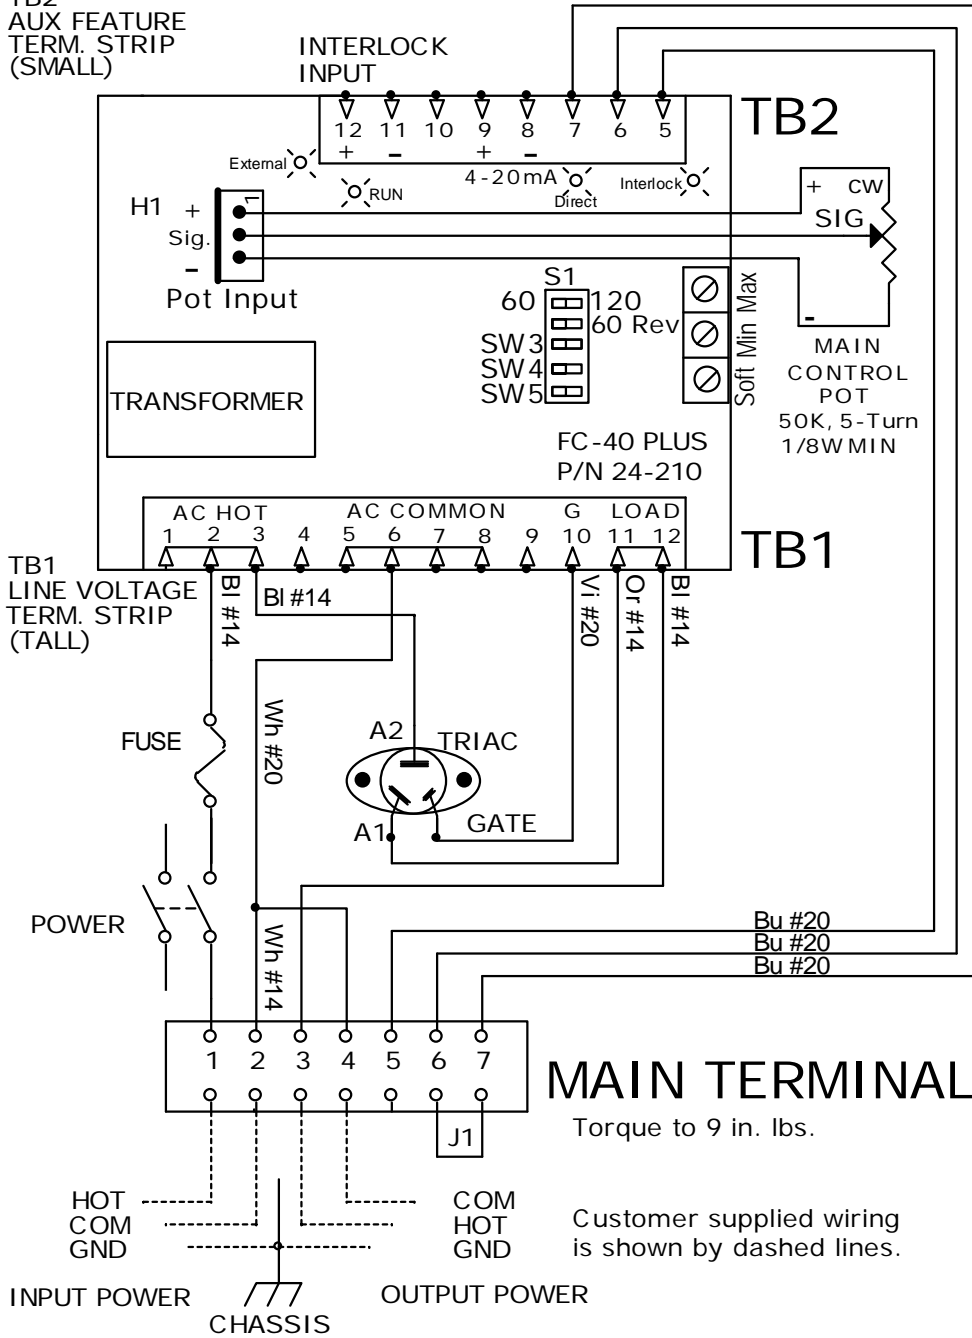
TB2
AUX FEATURE
TERM. STRIP
(SMALL)

INTERLOCK
INPUT

12 11 10 9 8 7 6 5
+ – + –

TB2

External
RUN
4-20mA
Direct
Interlock

H1 +
Sig.
–
Pot Input

1

+ CW
SIG
–
MAIN
CONTROL
POT
50K, 5-Turn
1/8W MIN

S1
60 120
60 Rev
SW3
SW4
SW5

Soft Min Max

TRANSFORMER

FC-40 PLUS
P/N 24-210

AC HOT AC COMMON G LOAD
1 2 3 4 5 6 7 8 9 10 11 12

TB1

TB1
LINE VOLTAGE
TERM. STRIP
(TALL)

Bl #14
Bl #14
Vi #20
Or #14
Bl #14

Wh #20

FUSE

A2
TRIAC
A1
GATE

POWER

Wh #14

Bu #20
Bu #20
Bu #20

1 2 3 4 5 6 7

MAIN TERMINAL

J1

Torque to 9 in. lbs.

HOT
COM
GND

COM
HOT
GND

Customer supplied wiring
is shown by dashed lines.

INPUT POWER
CHASSIS
OUTPUT POWER